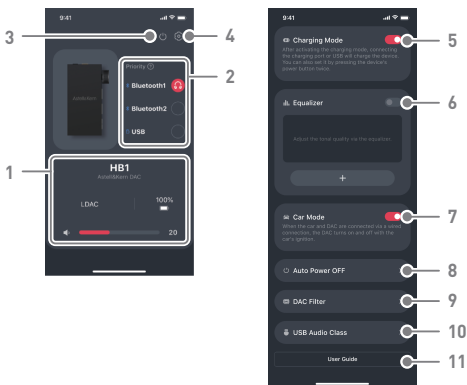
9:41

3

4

Priority

Bluetooth1

Bluetooth2

USB

2

1

HB1

Astell&Kern DAC

LDAC

100%

20

9:41

Charging Mode

After activating the charging mode, connecting the charging port or USB will charge the device. You can also set it by pressing the device's power button twice.

5

Equalizer

6

Adjust the tonal quality via the equalizer.

+

Car Mode

When the car and DAC are connected via a wired connection, the DAC turns on and off with the car's ignition.

7

Auto Power OFF

8

DAC Filter

9

USB Audio Class

10

User Guide

11